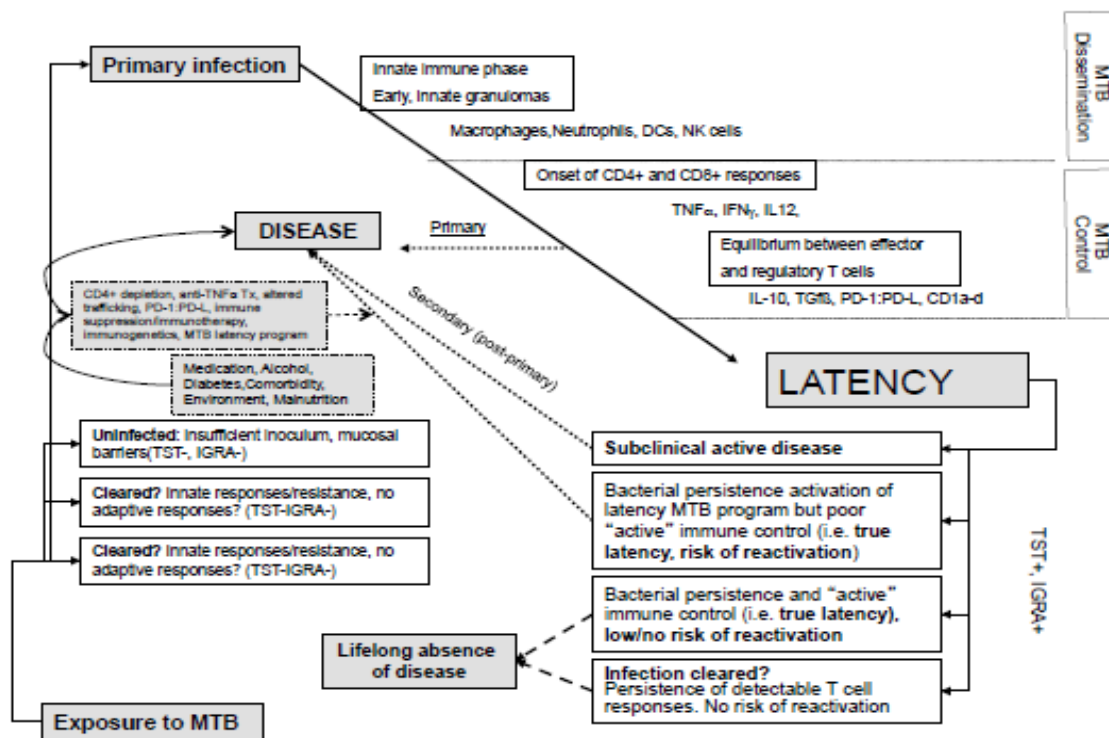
Primary infection

Innate immune phase
Early, innate granulomas

Macrophages,Neutrophils, DCs, NK cells

MTB Dissemination

Onset of CD4+ and CD8+ responses

TNF$\alpha$, IFN$\gamma$, IL12,

MTB Control

DISEASE

Primary

Equilibrium between effector and regulatory T cells

IL-10, TGf$\beta$, PD-1:PD-L, CD1a-d

CD4+ depletion, anti-TNF$\alpha$ Tx, altered trafficking, PD-1:PD-L, immune suppression/immunotherapy, immunogenetics, MTB latency program

Secondary (post-primary)

Medication, Alcohol, Diabetes,Comorbidity, Environment, Malnutrition

LATENCY

Uninfected: insufficient inoculum, mucosal barriers(TST-, IGRA-)

Cleared? Innate responses/resistance, no adaptive responses? (TST-IGRA-)

Cleared? Innate responses/resistance, no adaptive responses? (TST-IGRA-)

Subclinical active disease

Bacterial persistence activation of latency MTB program but poor "active" immune control (i.e. true latency, risk of reactivation)

TST+, IGRA+

Bacterial persistence and "active" immune control (i.e. true latency), low/no risk of reactivation

Lifelong absence of disease

Infection cleared?
Persistence of detectable T cell responses. No risk of reactivation

Exposure to MTB